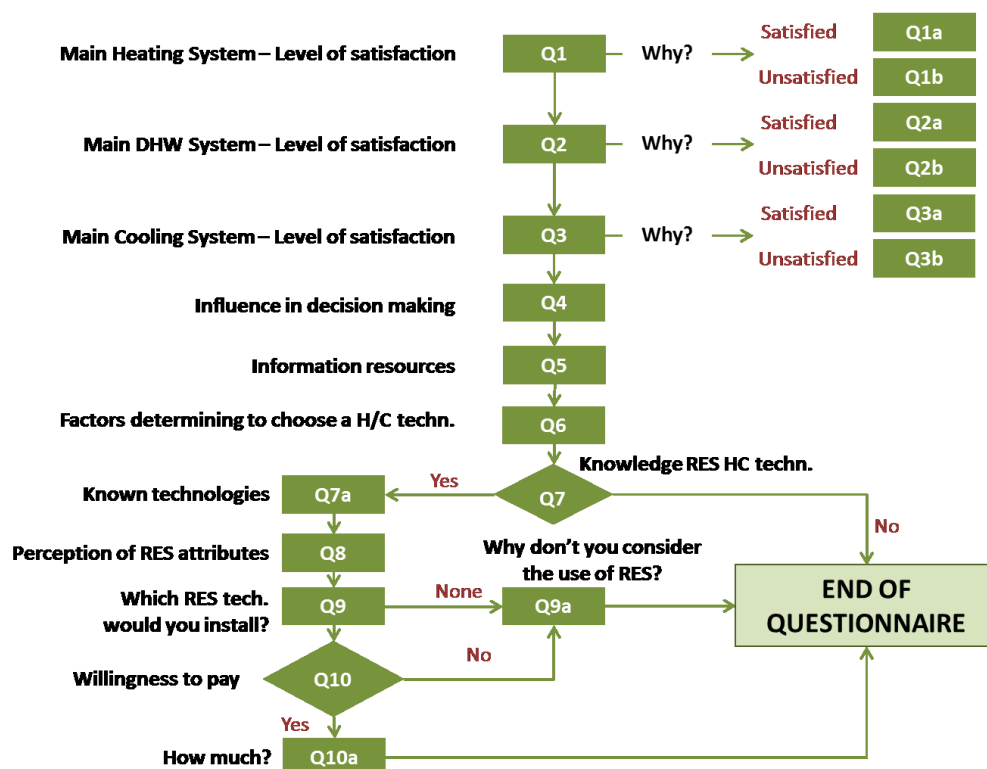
Main Heating System – Level of satisfaction

Q1

Why?

Satisfied

Q1a

Unsatisfied

Q1b

Main DHW System – Level of satisfaction

Q2

Why?

Satisfied

Q2a

Unsatisfied

Q2b

Main Cooling System – Level of satisfaction

Q3

Why?

Satisfied

Q3a

Unsatisfied

Q3b

Influence in decision making

Q4

Information resources

Q5

Factors determining to choose a H/C techn.

Q6

Knowledge RES HC techn.

Yes

Q7

No

Known technologies

Q7a

Perception of RES attributes

Q8

Why don't you consider the use of RES?

Which RES tech. would you install?

Q9

None

Q9a

END OF QUESTIONNAIRE

No

Willingness to pay

Q10

Yes

How much?

Q10a